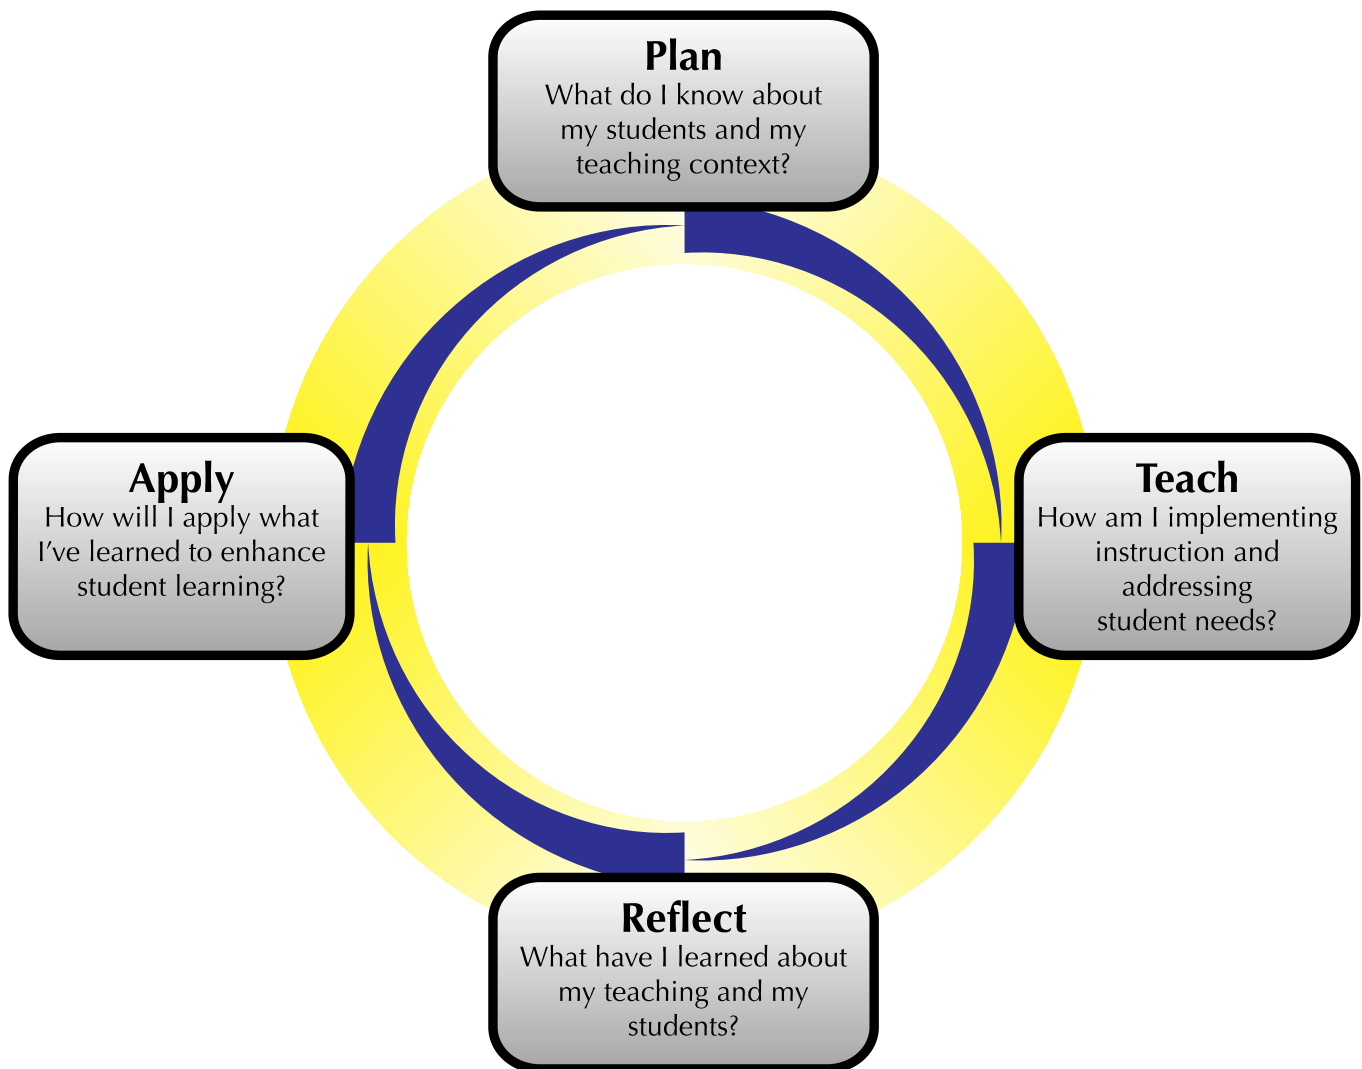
Plan
What do I know about my students and my teaching context?

Teach
How am I implementing instruction and addressing student needs?

Reflect
What have I learned about my teaching and my students?

Apply
How will I apply what I've learned to enhance student learning?